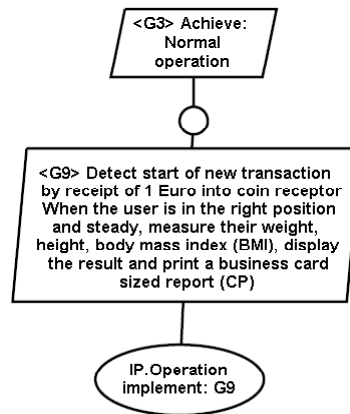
<G3> Achieve: Normal operation

<G9> Detect start of new transaction by receipt of 1 Euro into coin receptor When the user is in the right position and steady, measure their weight, height, body mass index (BMI), display the result and print a business card sized report (CP)

IP.Operation implement: G9